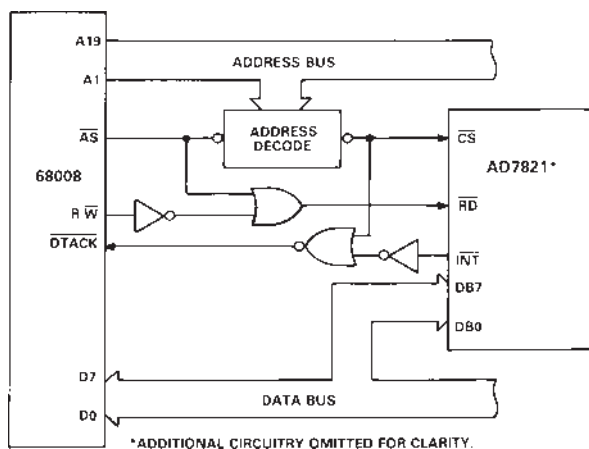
A19

ADDRESS BUS

A1

$\overline{AS}$

ADDRESS DECODE

$\overline{CS}$

AD7821*

68008

R $\overline{W}$

$\overline{RD}$

$\overline{DTACK}$

$\overline{INT}$

DB7

DB0

D7

DATA BUS

D0

*ADDITIONAL CIRCUITRY OMITTED FOR CLARITY.